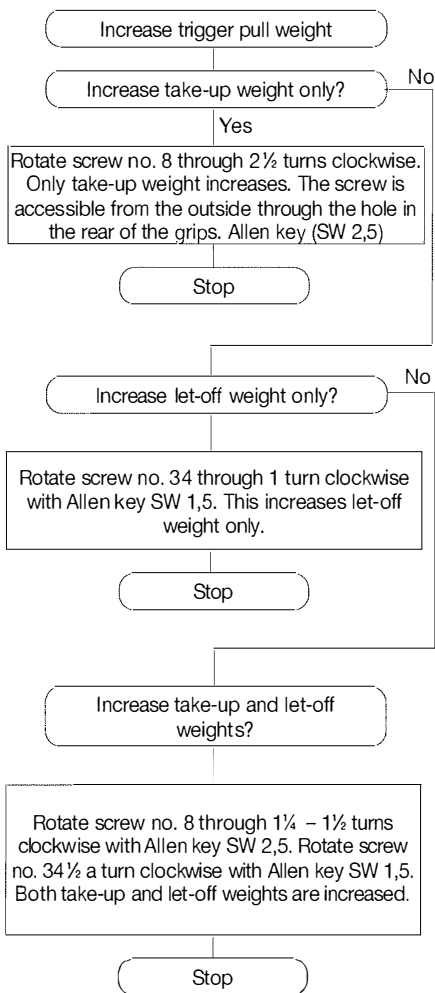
Increase trigger pull weight

Increase take-up weight only?

No

Yes

Rotate screw no. 8 through 2½ turns clockwise. Only take-up weight increases. The screw is accessible from the outside through the hole in the rear of the grips. Allen key (SW 2,5)

Stop

Increase let-off weight only?

No

Rotate screw no. 34 through 1 turn clockwise with Allen key SW 1,5. This increases let-off weight only.

Stop

Increase take-up and let-off weights?

Rotate screw no. 8 through 1¼ – 1½ turns clockwise with Allen key SW 2,5. Rotate screw no. 34 ½ a turn clockwise with Allen key SW 1,5. Both take-up and let-off weights are increased.

Stop